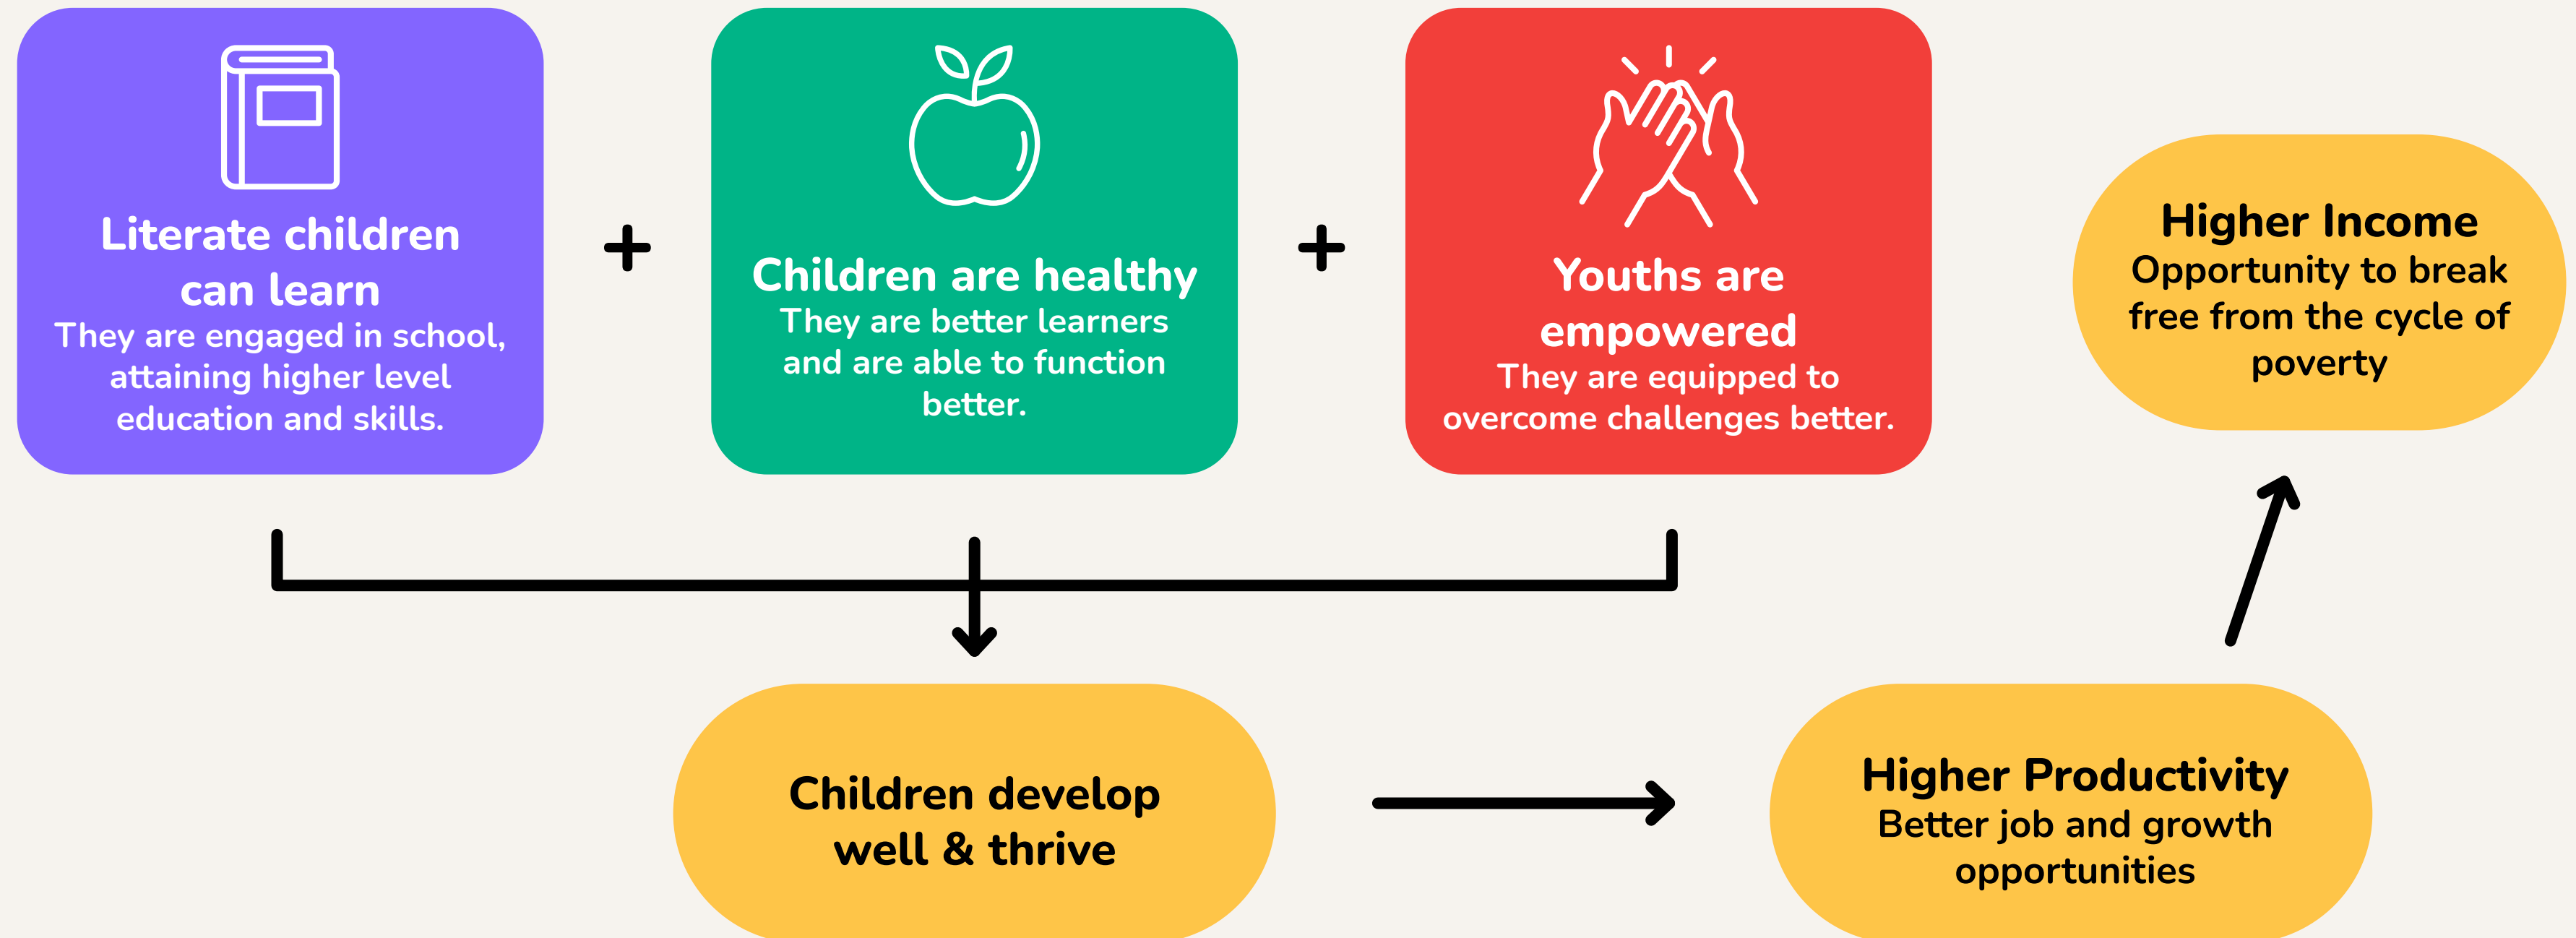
Literate children can learn
They are engaged in school, attaining higher level education and skills.

+

Children are healthy
They are better learners and are able to function better.

+

Youths are empowered
They are equipped to overcome challenges better.

Higher Income
Opportunity to break free from the cycle of poverty

Children develop well & thrive

Higher Productivity
Better job and growth opportunities